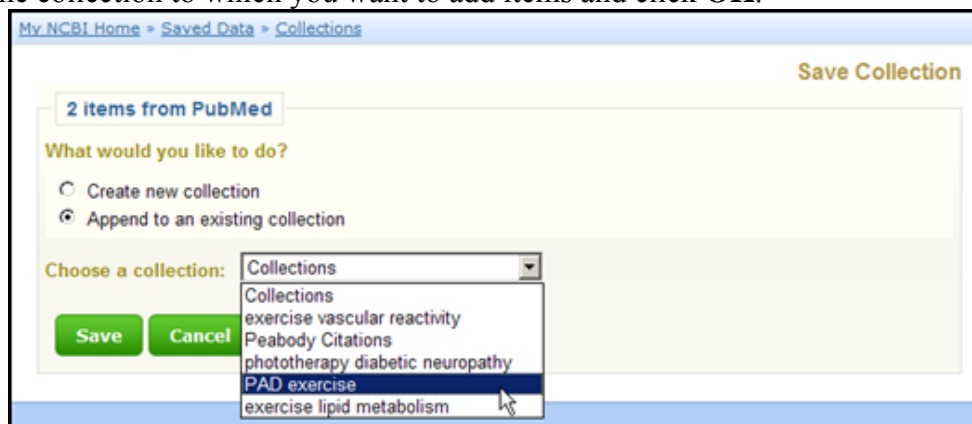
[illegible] the collection to which you want to add items and click OK.

My NCBI Home » Saved Data » Collections

Save Collection

2 items from PubMed

What would you like to do?

Create new collection

Append to an existing collection

Choose a collection: Collections

Collections
exercise vascular reactivity
Peabody Citations
phototherapy diabetic neuropathy
PAD exercise
exercise lipid metabolism

Save

Cancel